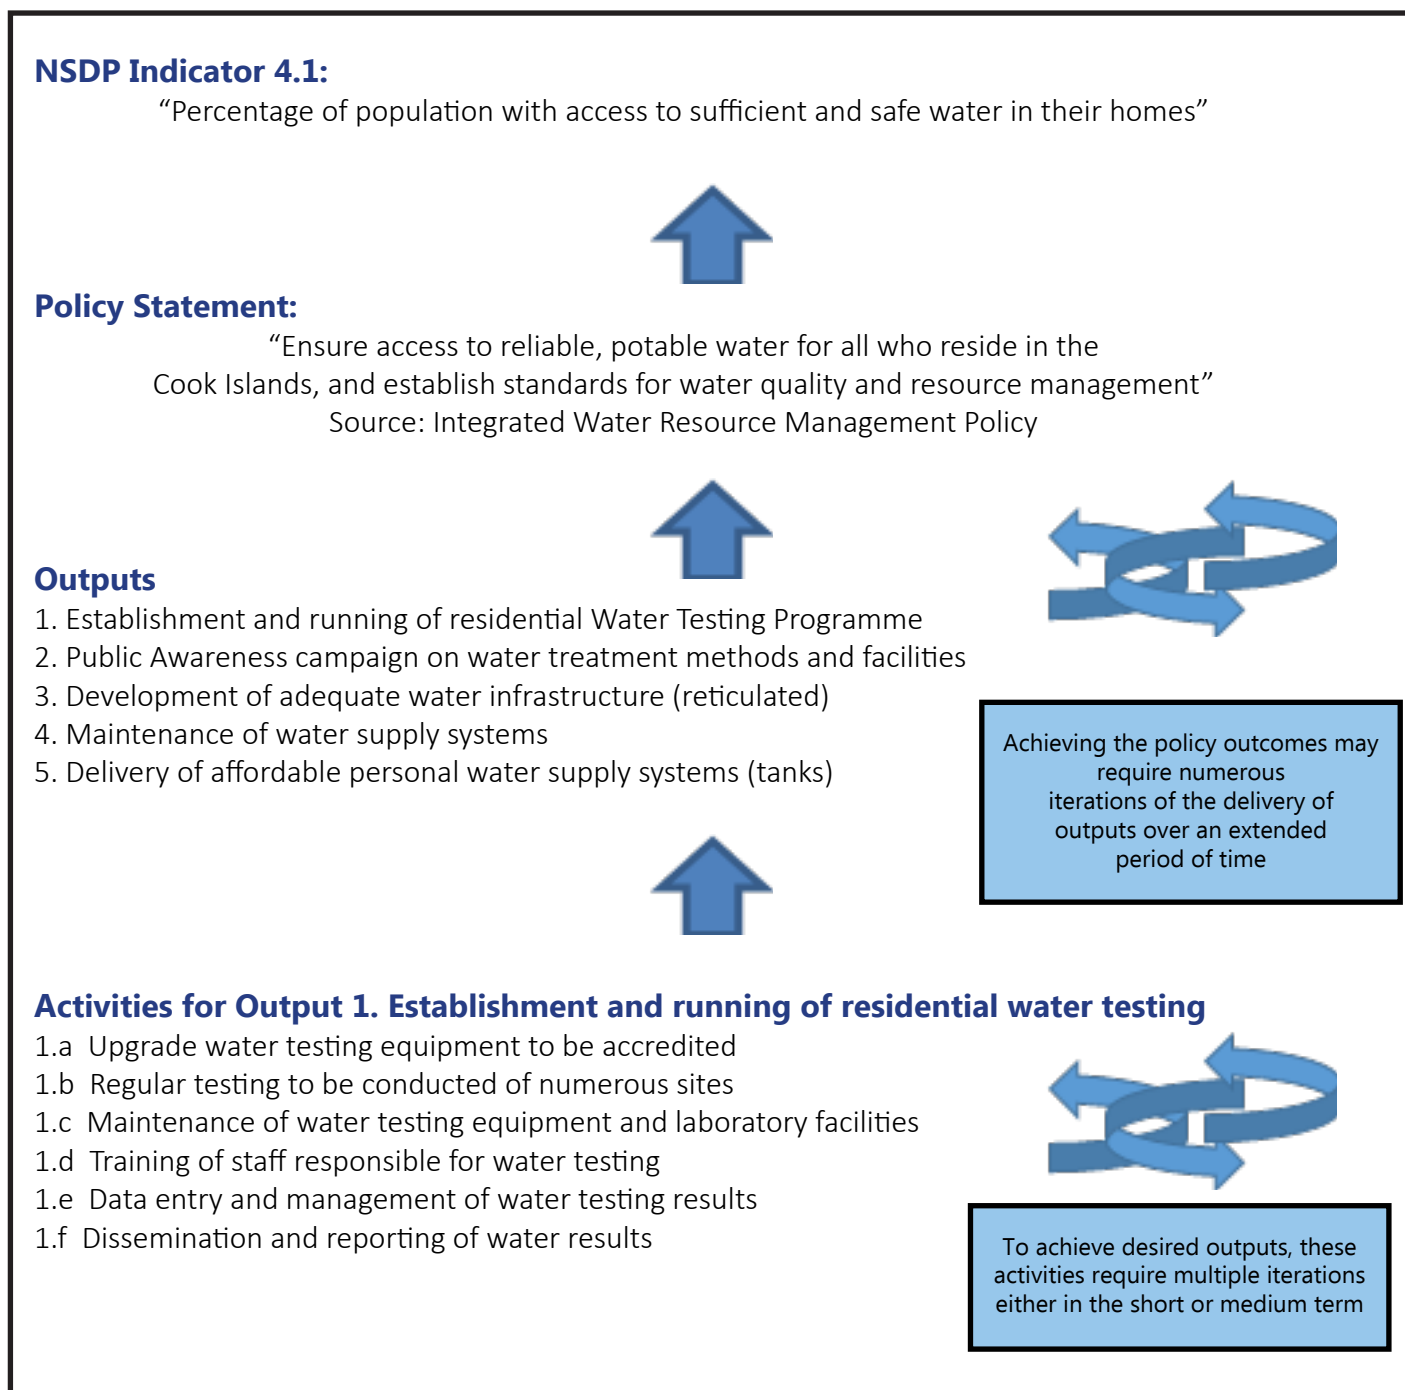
NSDP Indicator 4.1:
“Percentage of population with access to sufficient and safe water in their homes”

Policy Statement:
“Ensure access to reliable, potable water for all who reside in the Cook Islands, and establish standards for water quality and resource management”
Source: Integrated Water Resource Management Policy

Outputs
1. Establishment and running of residential Water Testing Programme
2. Public Awareness campaign on water treatment methods and facilities
3. Development of adequate water infrastructure (reticulated)
4. Maintenance of water supply systems
5. Delivery of affordable personal water supply systems (tanks)

Achieving the policy outcomes may require numerous iterations of the delivery of outputs over an extended period of time

Activities for Output 1. Establishment and running of residential water testing
1.a Upgrade water testing equipment to be accredited
1.b Regular testing to be conducted of numerous sites
1.c Maintenance of water testing equipment and laboratory facilities
1.d Training of staff responsible for water testing
1.e Data entry and management of water testing results
1.f Dissemination and reporting of water results

To achieve desired outputs, these activities require multiple iterations either in the short or medium term